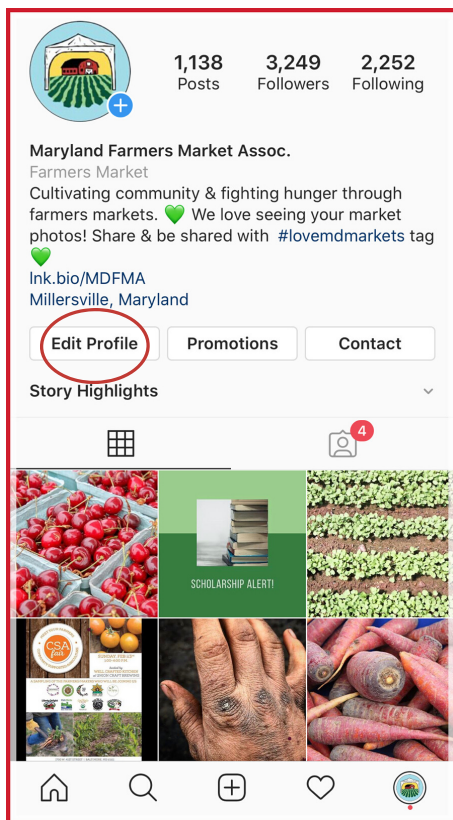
1,138
Posts

3,249
Followers

2,252
Following

Maryland Farmers Market Assoc.
Farmers Market
Cultivating community & fighting hunger through farmers markets. 💚 We love seeing your market photos! Share & be shared with #lovemdmarkets tag 💚
lnk.bio/MDFMA
Millersville, Maryland

Edit Profile
Promotions
Contact

Story Highlights

4

SCHOLARSHIP ALERT!

CSA fair